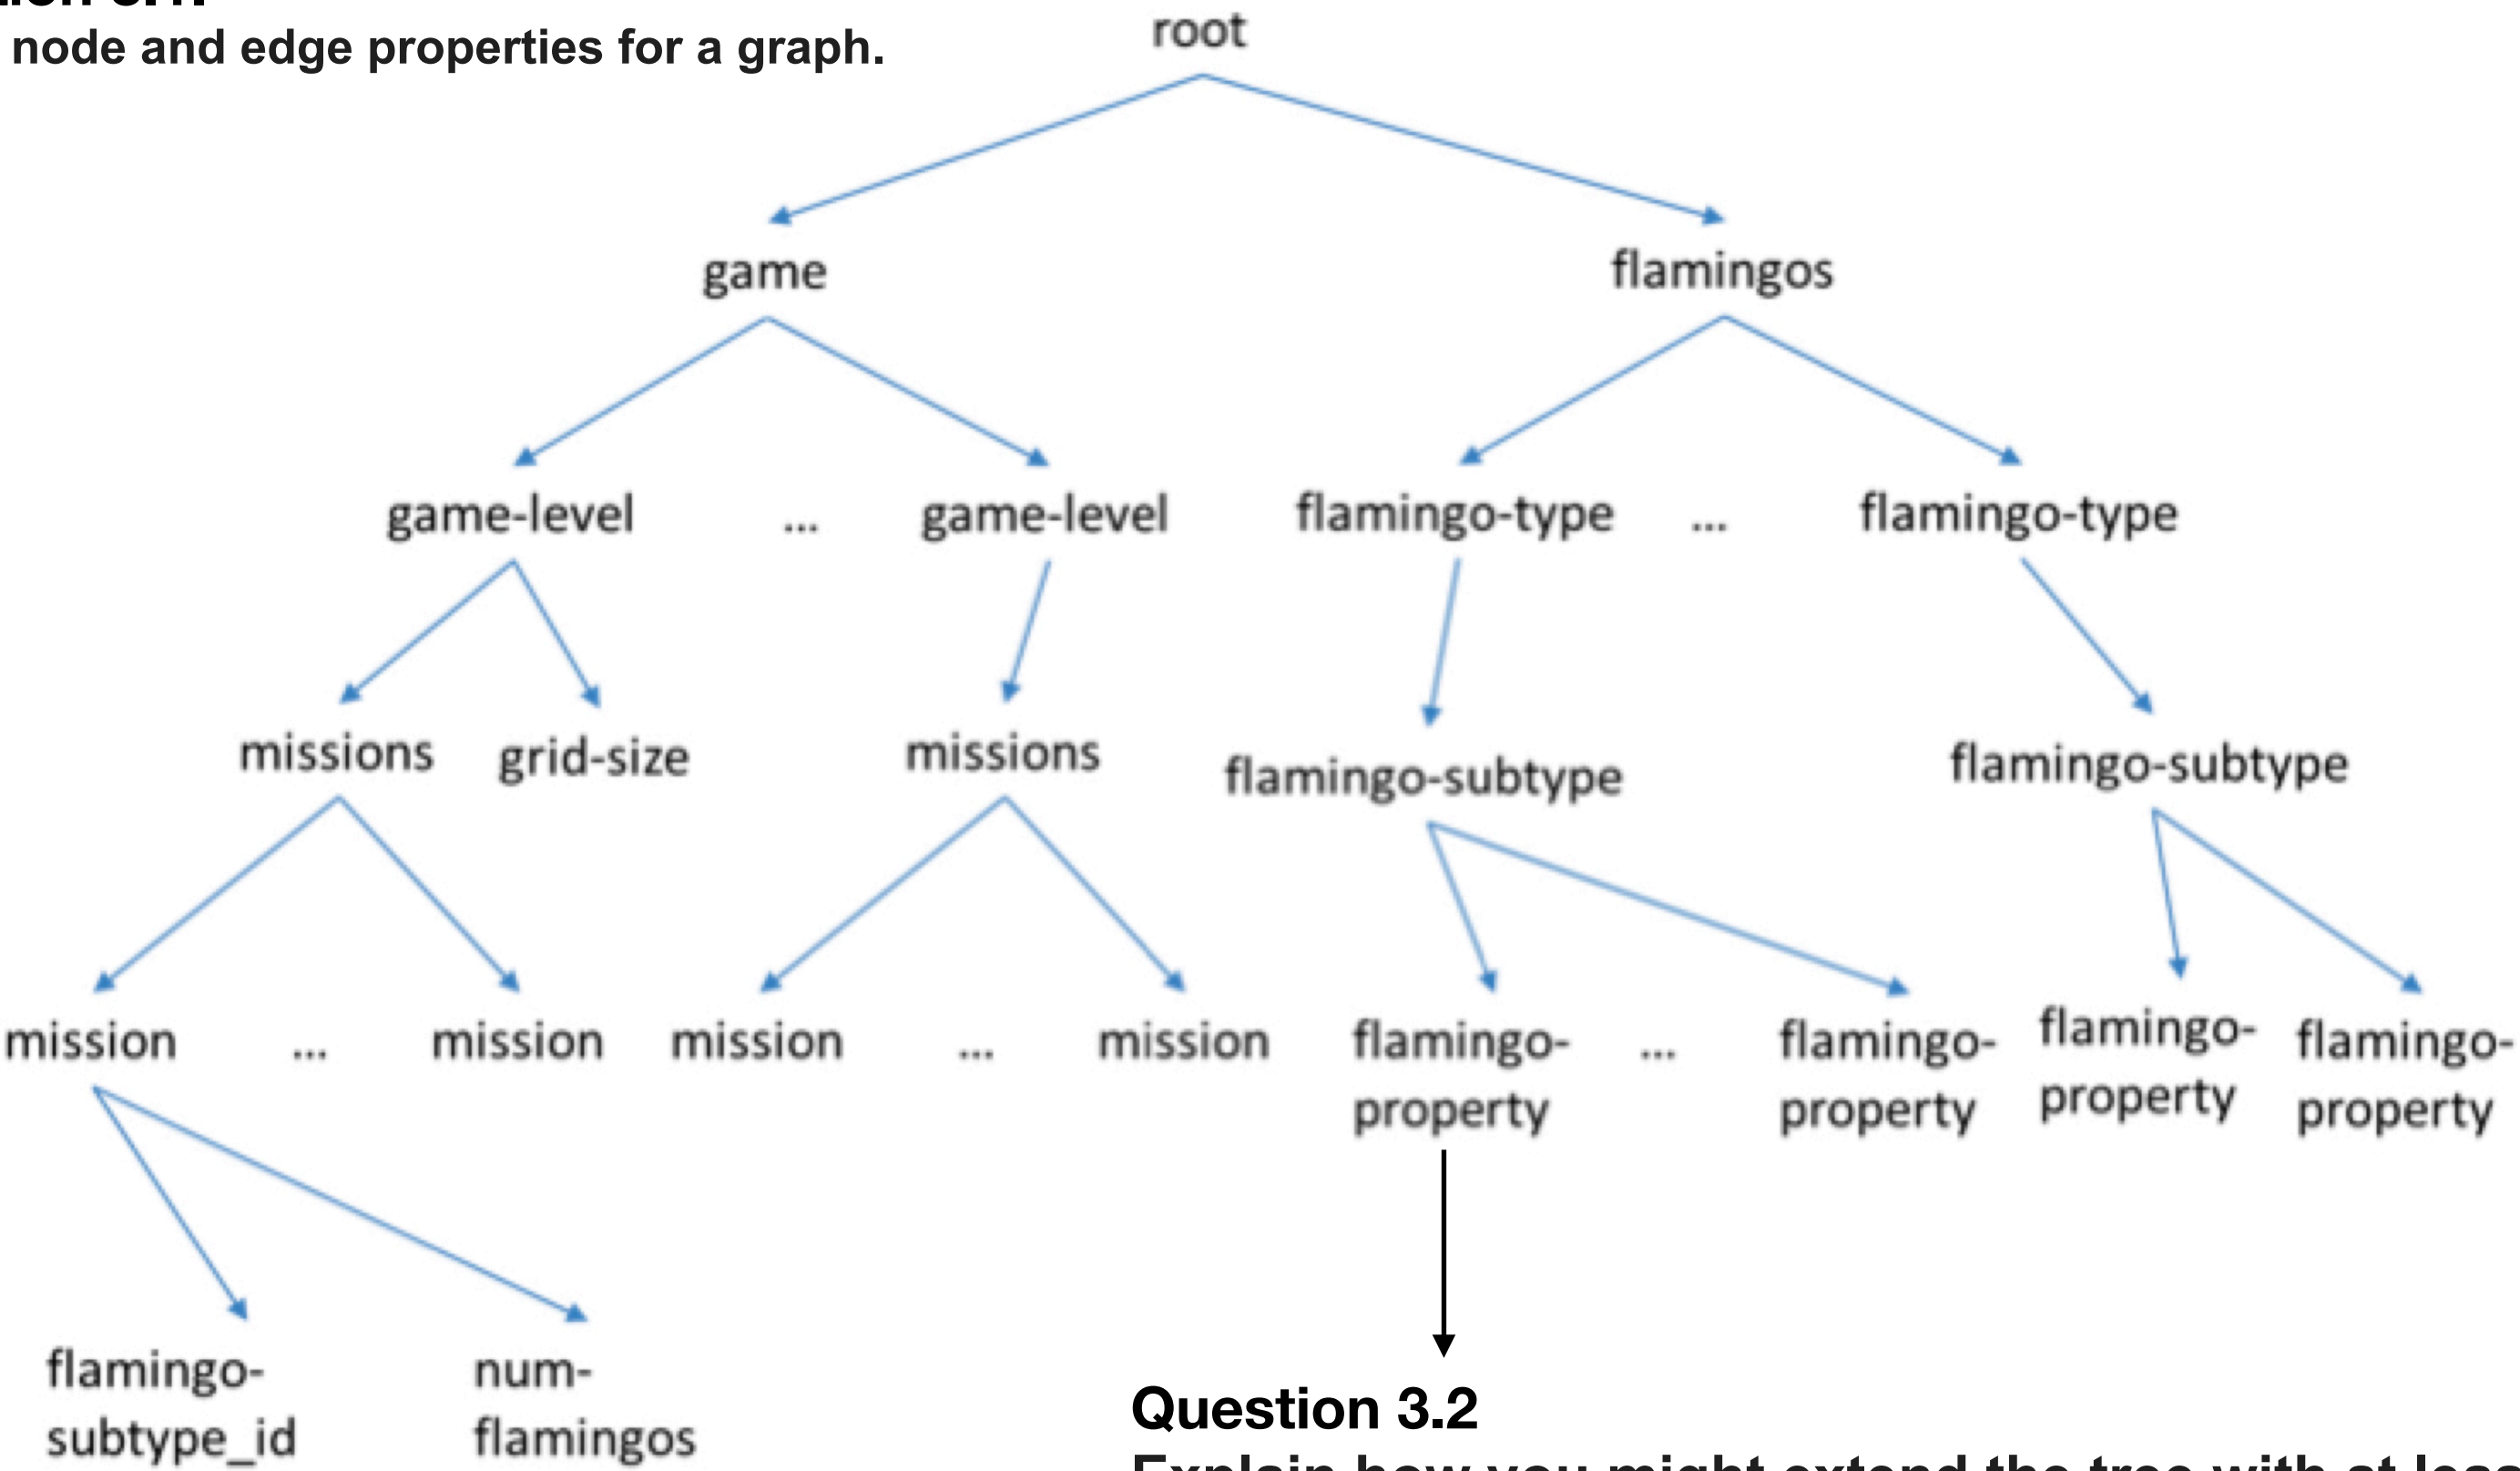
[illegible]
node and edge properties for a graph.

root

game

flamingos

game-level ... game-level

flamingo-type ... flamingo-type

missions grid-size

missions

flamingo-subtype

flamingo-subtype

mission ... mission

mission ... mission

flamingo-property ... flamingo-property

flamingo-property

flamingo-property

flamingo-subtype_id

num-flamingos

Question 3.2

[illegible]